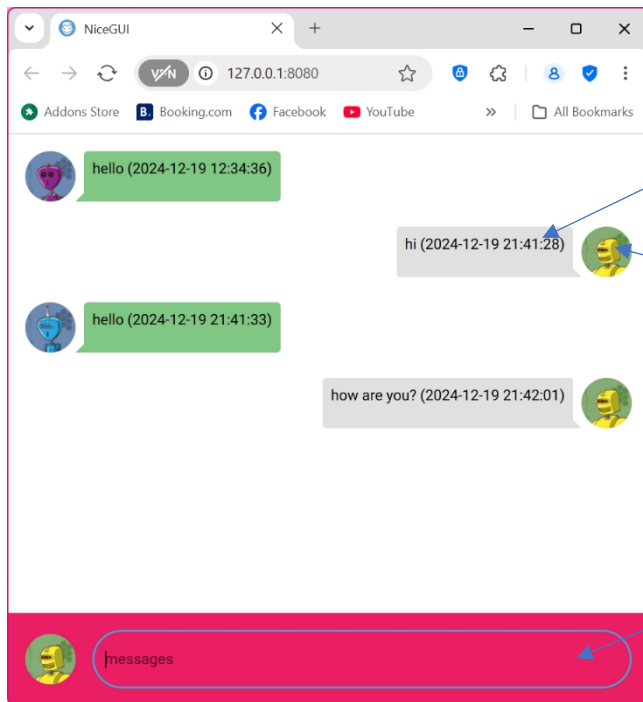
NiceGUI

VPN 127.0.0.1:8080

Addons Store Booking.com Facebook YouTube » All Bookmarks

hello (2024-12-19 12:34:36)

hi (2024-12-19 21:41:28)

hello (2024-12-19 21:41:33)

how are you? (2024-12-19 21:42:01)

messages